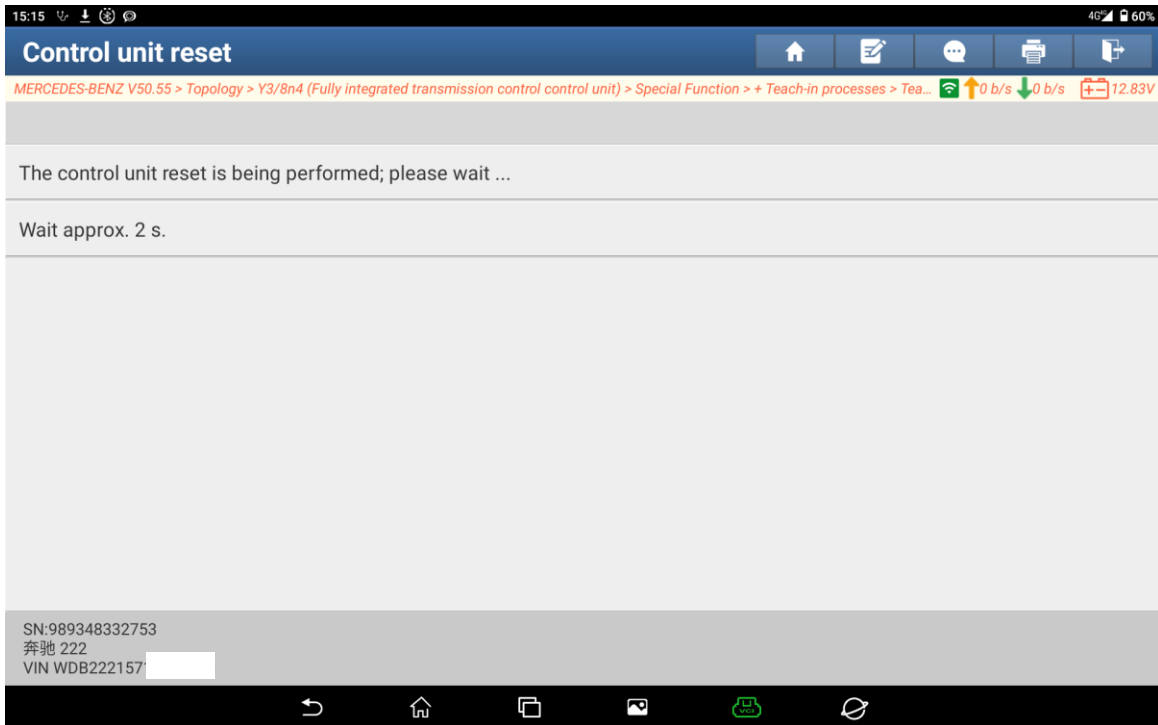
15:15

4G 60%

Control unit reset

MERCEDES-BENZ V50.55 > Topology > Y3/8n4 (Fully integrated transmission control control unit) > Special Function > + Teach-in processes > Tea... 0 b/s 0 b/s 12.83V

The control unit reset is being performed; please wait ...

Wait approx. 2 s.

SN:989348332753
奔驰 222
VIN WDB2221571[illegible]

VCI